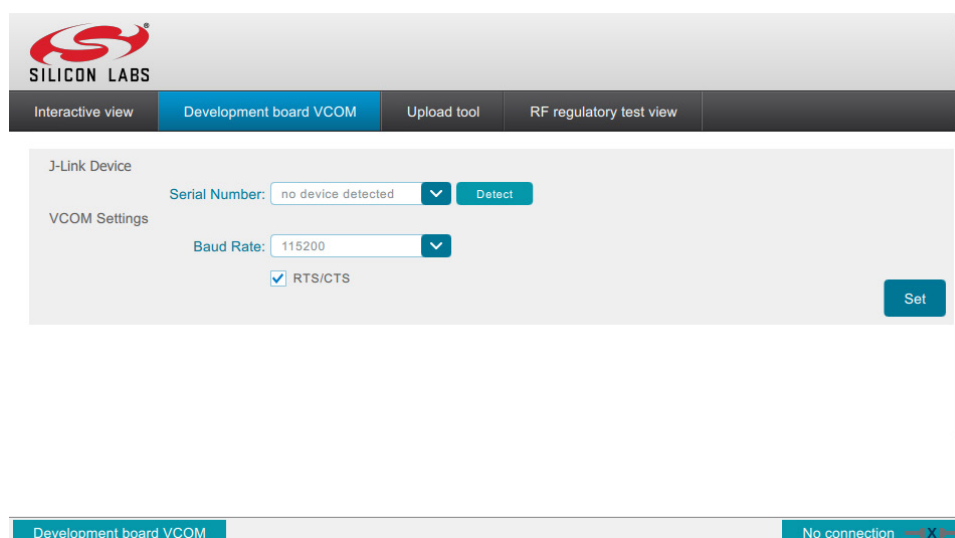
SILICON LABS

Interactive view | Development board VCOM | Upload tool | RF regulatory test view

J-Link Device

Serial Number: no device detected

Detect

VCOM Settings

Baud Rate: 115200

RTS/CTS

Set

Development board VCOM

No connection